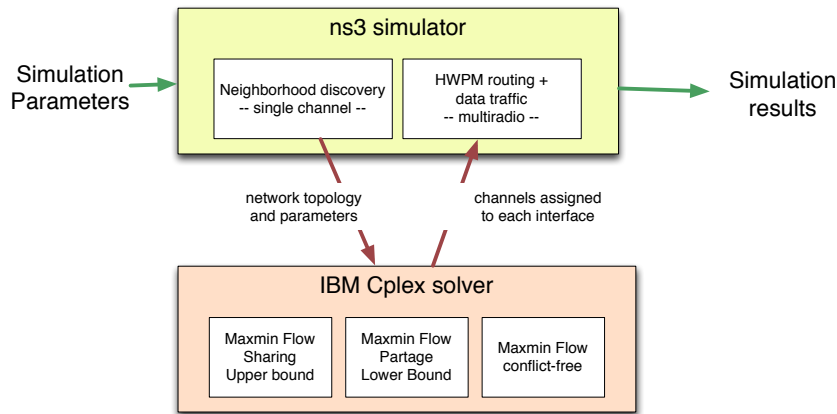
Simulation Parameters

ns3 simulator

Neighborhood discovery
-- single channel --

HWPM routing +
data traffic
-- multiradio --

Simulation results

network topology and parameters

channels assigned to each interface

IBM Cplex solver

Maxmin Flow
Sharing
Upper bound

Maxmin Flow
Partage
Lower Bound

Maxmin Flow
conflict-free